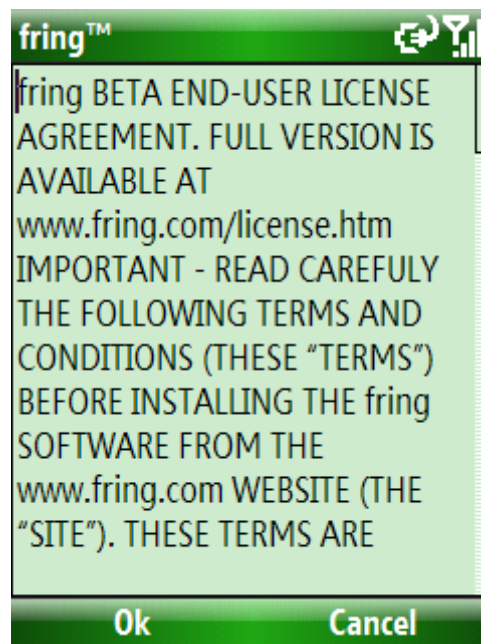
fring™

fring BETA END-USER LICENSE AGREEMENT. FULL VERSION IS AVAILABLE AT www.fring.com/license.htm IMPORTANT - READ CAREFULY THE FOLLOWING TERMS AND CONDITIONS (THESE “TERMS”) BEFORE INSTALLING THE fring SOFTWARE FROM THE www.fring.com WEBSITE (THE “SITE”). THESE TERMS ARE

Ok Cancel